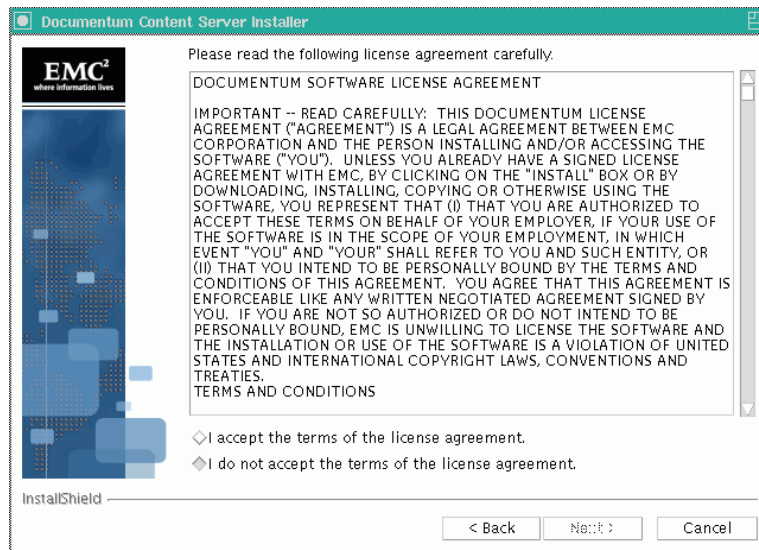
Documentum Content Server Installer

EMC²
where information lives

Please read the following license agreement carefully.

DOCUMENTUM SOFTWARE LICENSE AGREEMENT

IMPORTANT -- READ CAREFULLY: THIS DOCUMENTUM LICENSE AGREEMENT ("AGREEMENT") IS A LEGAL AGREEMENT BETWEEN EMC CORPORATION AND THE PERSON INSTALLING AND/OR ACCESSING THE SOFTWARE ("YOU"). UNLESS YOU ALREADY HAVE A SIGNED LICENSE AGREEMENT WITH EMC, BY CLICKING ON THE "INSTALL" BOX OR BY DOWNLOADING, INSTALLING, COPYING OR OTHERWISE USING THE SOFTWARE, YOU REPRESENT THAT (I) THAT YOU ARE AUTHORIZED TO ACCEPT THESE TERMS ON BEHALF OF YOUR EMPLOYER, IF YOUR USE OF THE SOFTWARE IS IN THE SCOPE OF YOUR EMPLOYMENT, IN WHICH EVENT "YOU" AND "YOUR" SHALL REFER TO YOU AND SUCH ENTITY, OR (II) THAT YOU INTEND TO BE PERSONALLY BOUND BY THE TERMS AND CONDITIONS OF THIS AGREEMENT. YOU AGREE THAT THIS AGREEMENT IS ENFORCEABLE LIKE ANY WRITTEN NEGOTIATED AGREEMENT SIGNED BY YOU. IF YOU ARE NOT SO AUTHORIZED OR DO NOT INTEND TO BE PERSONALLY BOUND, EMC IS UNWILLING TO LICENSE THE SOFTWARE AND THE INSTALLATION OR USE OF THE SOFTWARE IS A VIOLATION OF UNITED STATES AND INTERNATIONAL COPYRIGHT LAWS, CONVENTIONS AND TREATIES.
TERMS AND CONDITIONS

I accept the terms of the license agreement.

I do not accept the terms of the license agreement.

InstallShield

< Back

Next >

Cancel